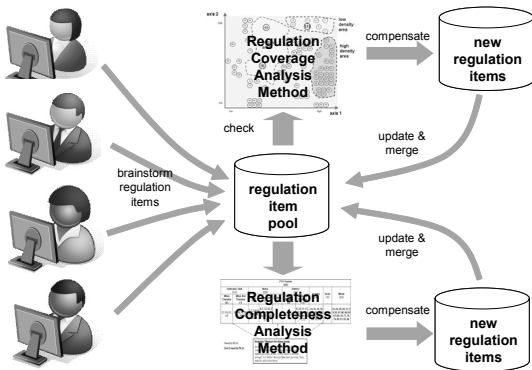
axis 2

low density area

high density area

axis 1

Regulation Coverage Analysis Method

compensate

new regulation items

check

update & merge

brainstorm regulation items

regulation item pool

update & merge

Regulation Completeness Analysis Method

compensate

new regulation items